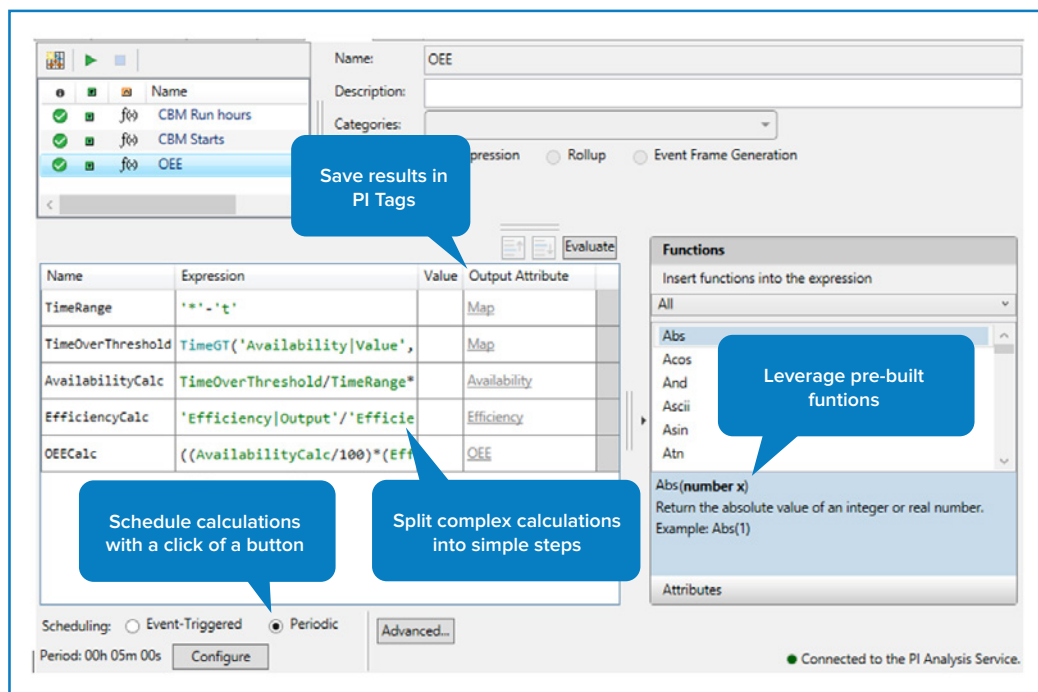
Name
CBM Run hours
CBM Starts
OEE

Name: OEE
Description:
Categories:
pression Rollup Event Frame Generation

Save results in PI Tags

Evaluate

| Name | Expression | Value | Output Attribute |
|---|---|---|---|
| TimeRange | '*'-'t' | | Map |
| TimeOverThreshold | TimeGT('Availability\|Value', | | Map |
| AvailabilityCalc | TimeOverThreshold/TimeRange* | | Availability |
| EfficiencyCalc | 'Efficiency\|Output'/'Efficie | | Efficiency |
| OEECalc | ((AvailabilityCalc/100)*(Eff | | OEE |

Functions
Insert functions into the expression
All
Abs
Acos
And
Ascii
Asin
Atn

Leverage pre-built funtions

Abs(number x)
Return the absolute value of an integer or real number.
Example: Abs(1)

Attributes

Schedule calculations with a click of a button

Split complex calculations into simple steps

Scheduling: Event-Triggered Periodic
Advanced...
Period: 00h 05m 00s Configure
Connected to the PI Analysis Service.